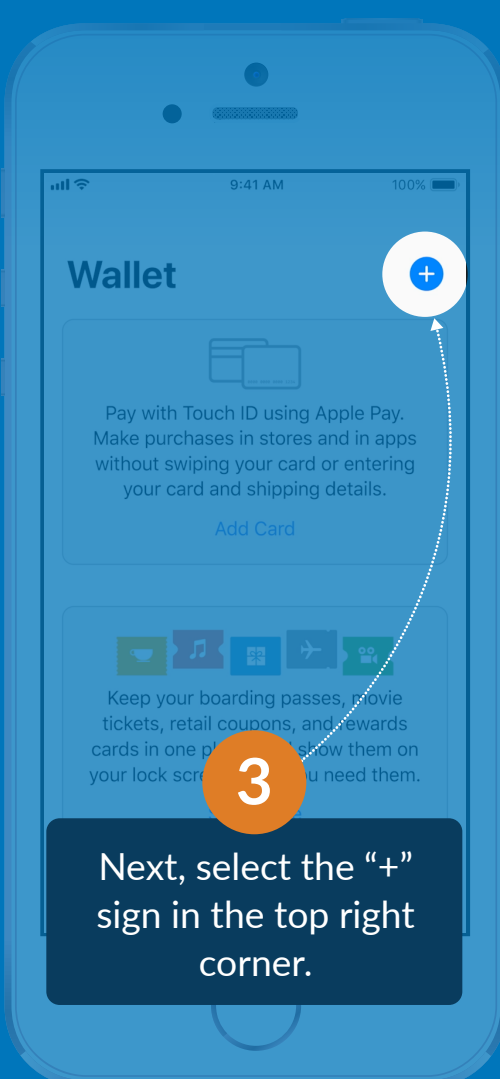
9:41 AM

100%

Wallet

+

Pay with Touch ID using Apple Pay. Make purchases in stores and in apps without swiping your card or entering your card and shipping details.

Add Card

Keep your boarding passes, movie tickets, retail coupons, and rewards cards in one pl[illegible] show them on your lock scre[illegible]u need them.

3

Next, select the “+” sign in the top right corner.